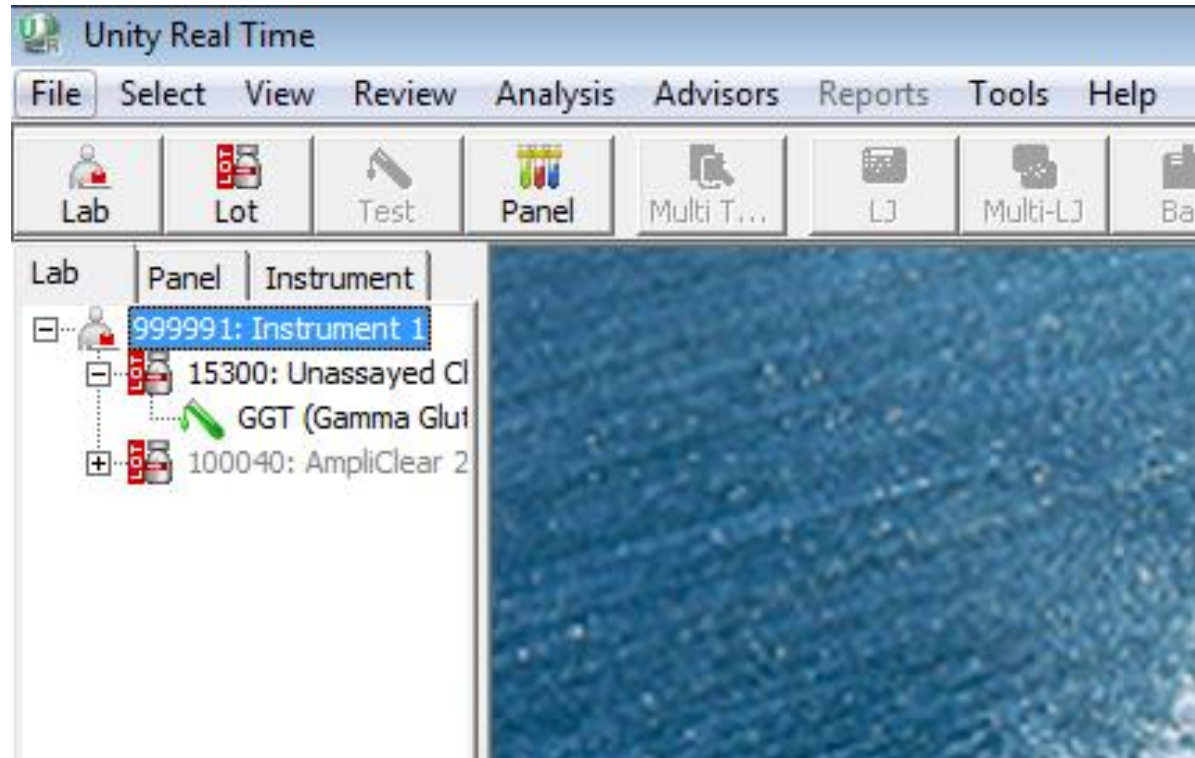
Unity Real Time

File Select View Review Analysis Advisors Reports Tools Help

Lab Lot Test Panel Multi T... LJ Multi-LJ Ba

Lab Panel Instrument

999991: Instrument 1
15300: Unassayed Cl
GGT (Gamma Glut
100040: AmpliClear 2